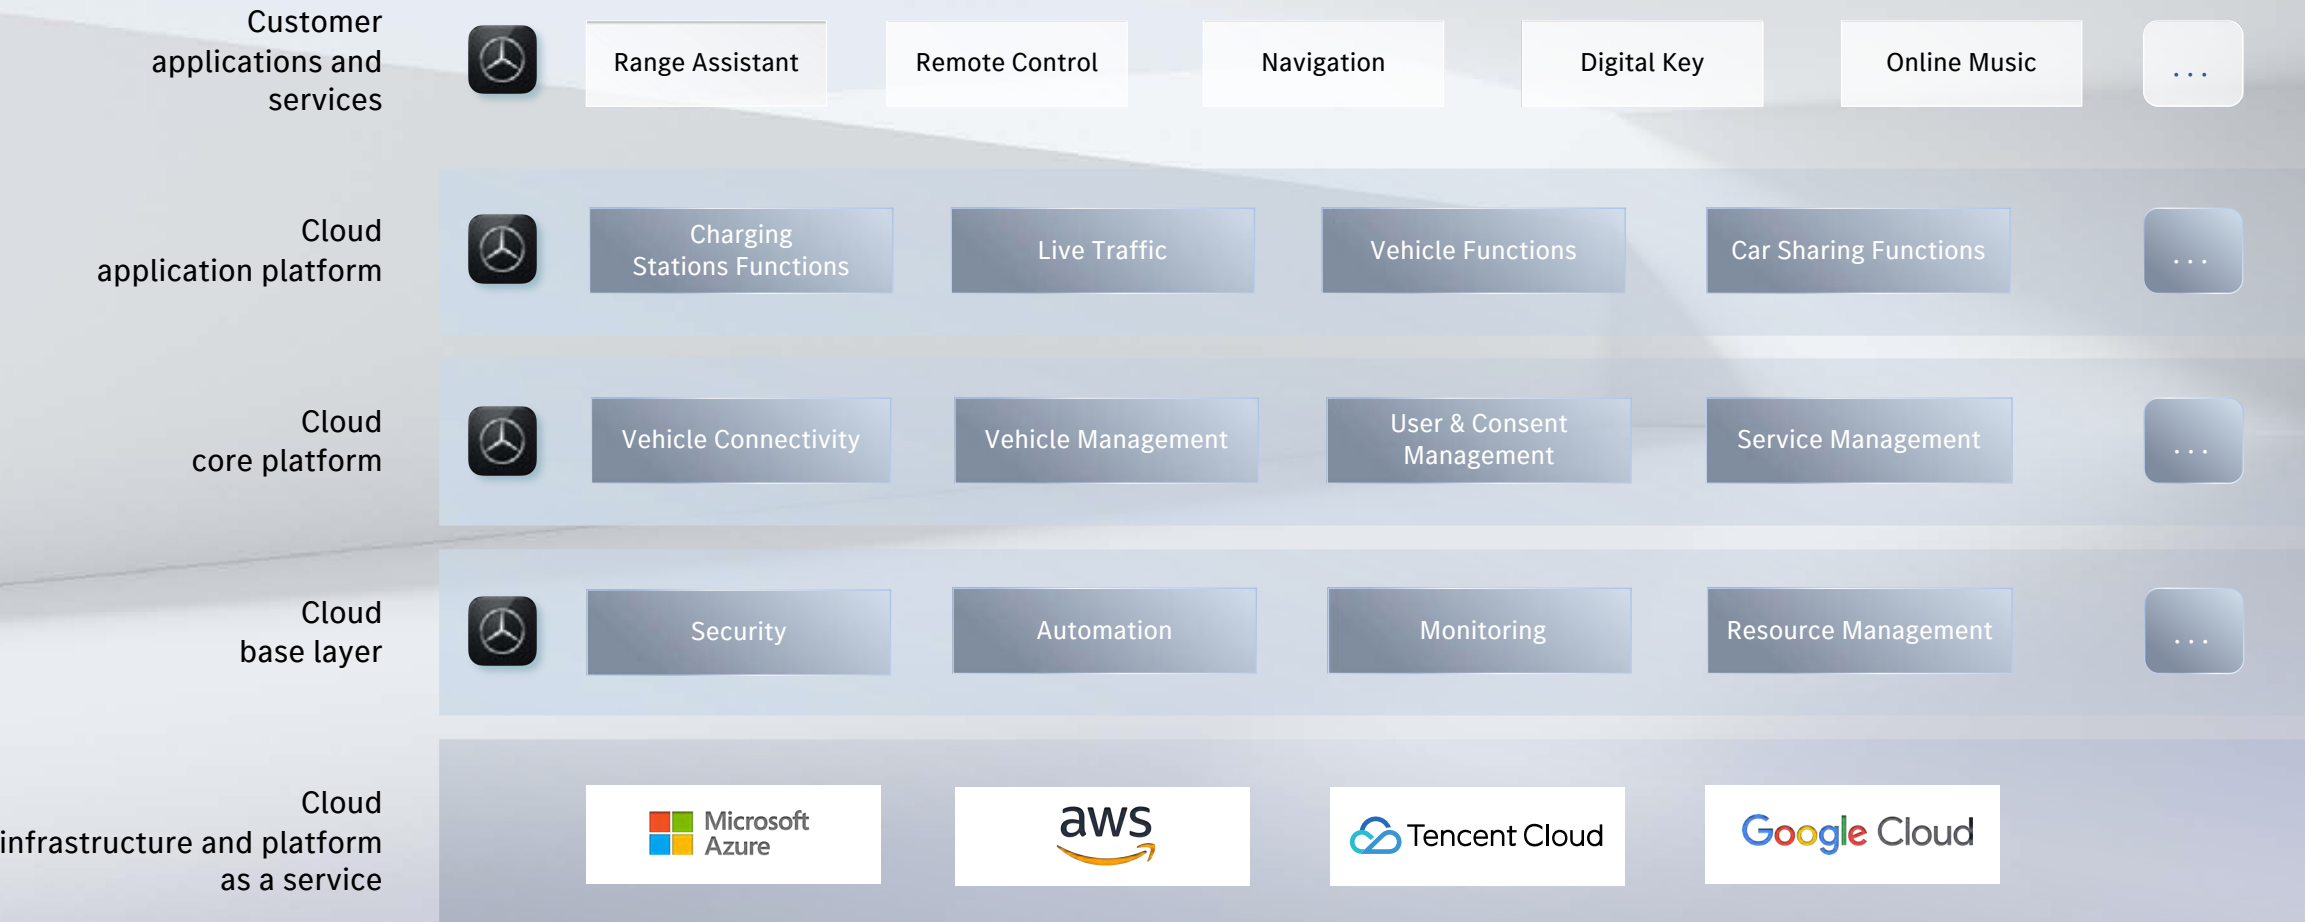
Customer applications and services

Range Assistant

Remote Control

Navigation

Digital Key

Online Music

...

Cloud application platform

Charging Stations Functions

Live Traffic

Vehicle Functions

Car Sharing Functions

...

Cloud core platform

Vehicle Connectivity

Vehicle Management

User & Consent Management

Service Management

...

Cloud base layer

Security

Automation

Monitoring

Resource Management

...

Cloud infrastructure and platform as a service

Microsoft Azure

aws

Tencent Cloud

Google Cloud